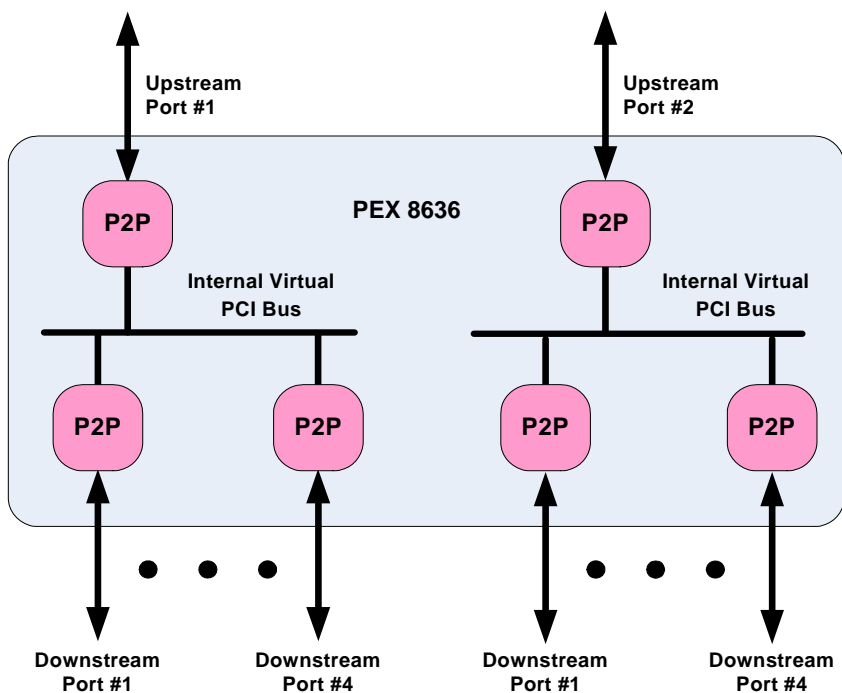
Upstream Port #1

Upstream Port #2

PEX 8636

P2P

P2P

Internal Virtual PCI Bus

Internal Virtual PCI Bus

P2P

P2P

P2P

P2P

Downstream Port #1

Downstream Port #4

Downstream Port #1

Downstream Port #4